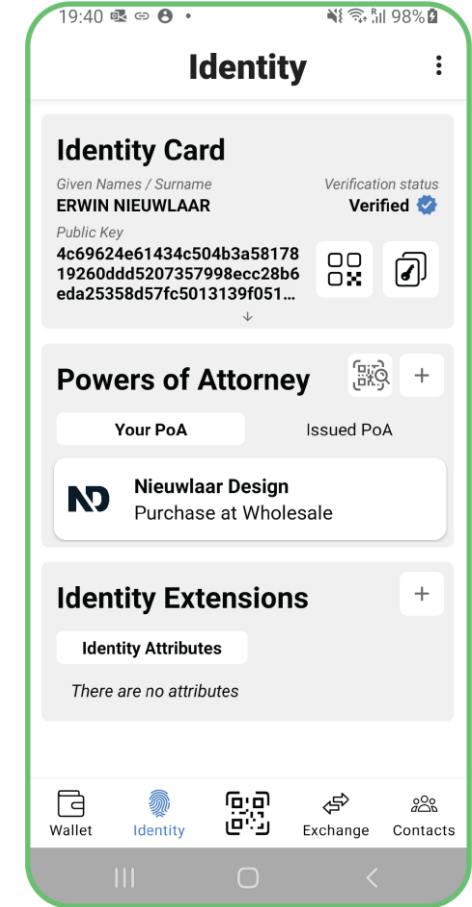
19:40 98%

Identity

Identity Card

Given Names / Surname
ERWIN NIEUWLAAR

Verification status
Verified

Public Key
4c69624e61434c504b3a58178
19260ddd5207357998ecc28b6
eda25358d57fc5013139f051...

Powers of Attorney

+

Your PoA

Issued PoA

ND

Nieuwlaar Design
Purchase at Wholesale

Identity Extensions

+

Identity Attributes

There are no attributes

Wallet

Identity

Exchange

Contacts